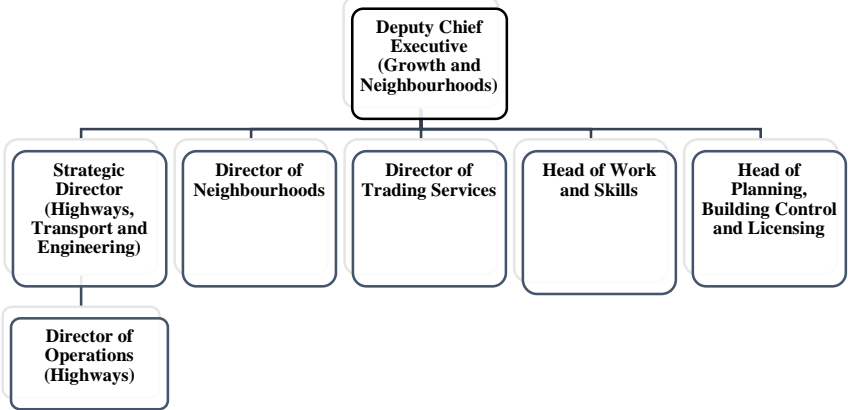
Deputy Chief Executive (Growth and Neighbourhoods)

Strategic Director (Highways, Transport and Engineering)

Director of Neighbourhoods

Director of Trading Services

Head of Work and Skills

Head of Planning, Building Control and Licensing

Director of Operations (Highways)